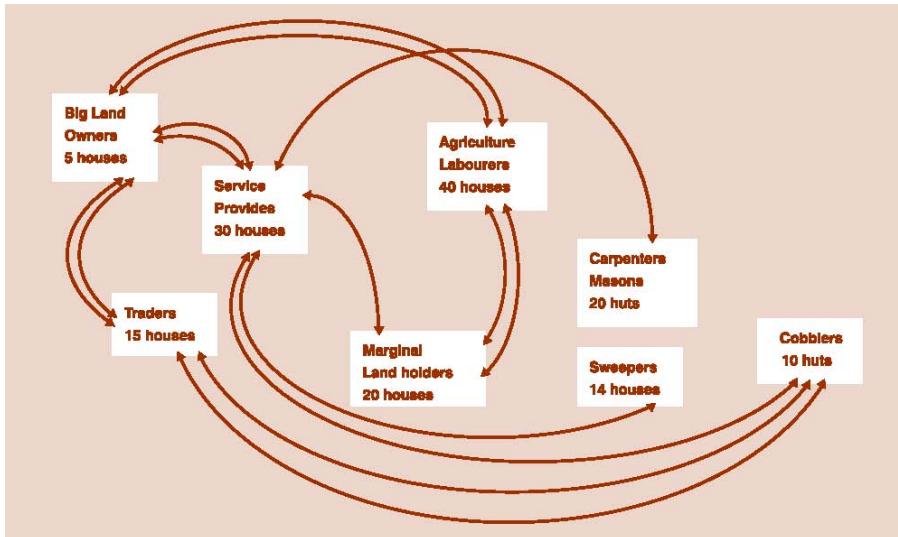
Big Land Owners 5 houses

Service Provides 30 houses

Agriculture Labourers 40 houses

Carpenters Masons 20 huts

Traders 15 houses

Marginal Land holders 20 houses

Sweepers 14 houses

Cobblers 10 huts